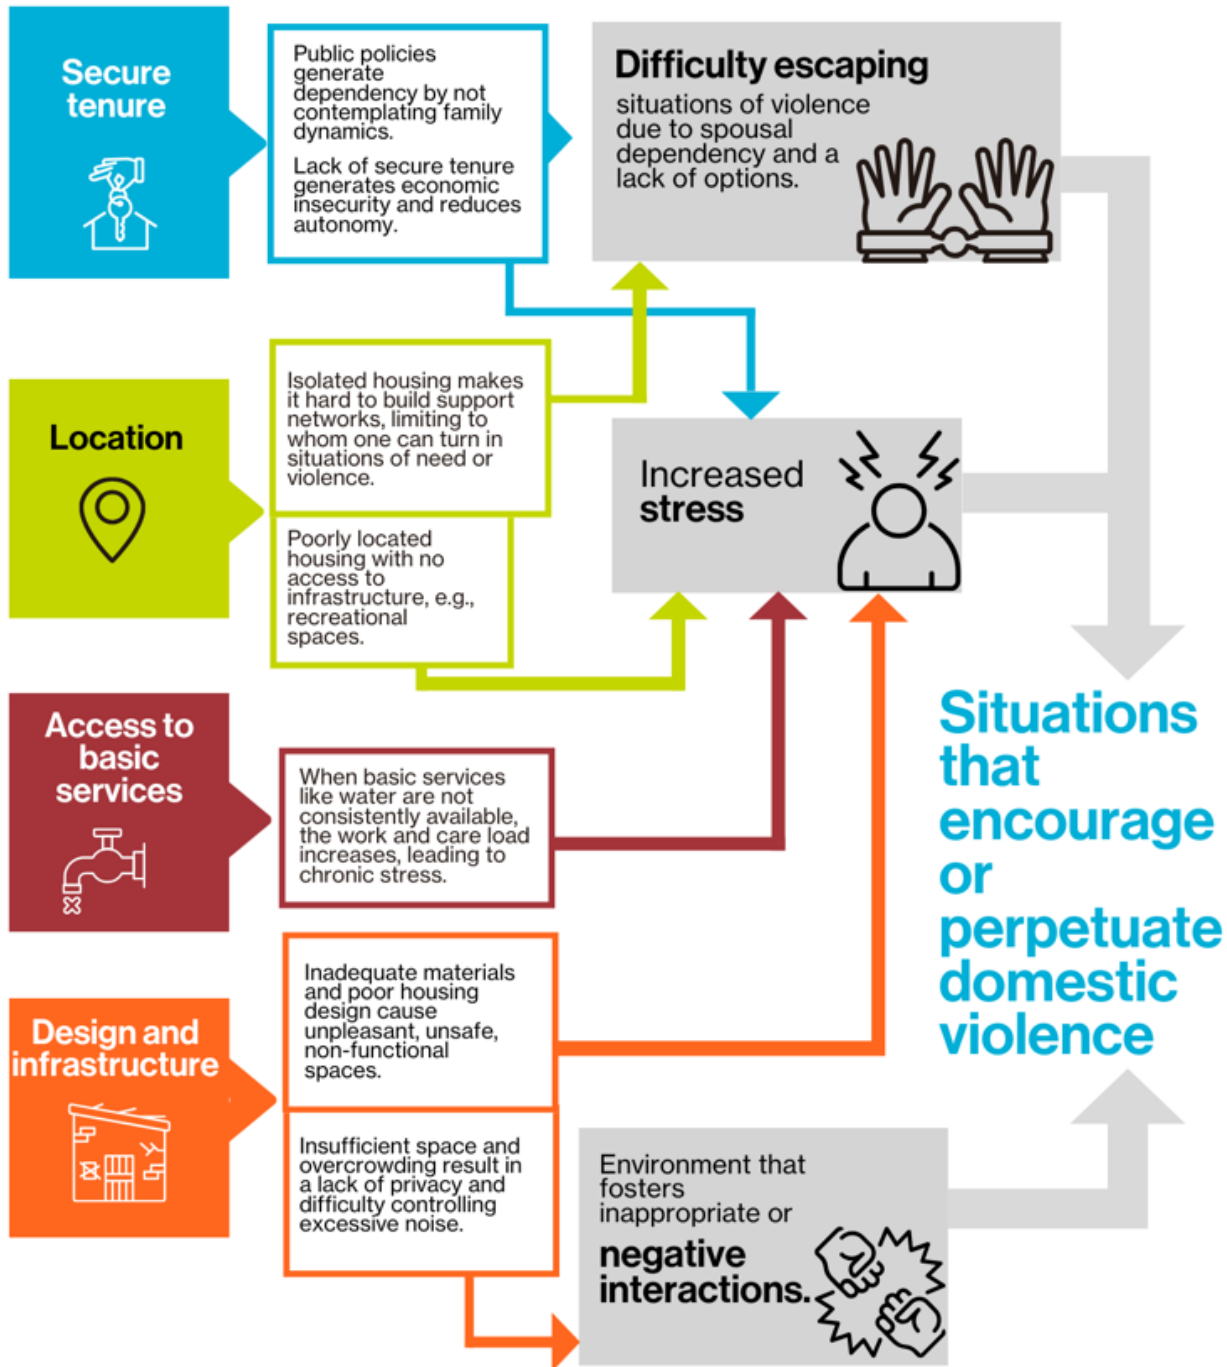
Secure tenure

Public policies generate dependency by not contemplating family dynamics.

Lack of secure tenure generates economic insecurity and reduces autonomy.

Difficulty escaping situations of violence due to spousal dependency and a lack of options.

Location

Isolated housing makes it hard to build support networks, limiting to whom one can turn in situations of need or violence.

Poorly located housing with no access to infrastructure, e.g., recreational spaces.

Increased stress

Access to basic services

When basic services like water are not consistently available, the work and care load increases, leading to chronic stress.

Situations that encourage or perpetuate domestic violence

Design and infrastructure

Inadequate materials and poor housing design cause unpleasant, unsafe, non-functional spaces.

Insufficient space and overcrowding result in a lack of privacy and difficulty controlling excessive noise.

Environment that fosters inappropriate or negative interactions.